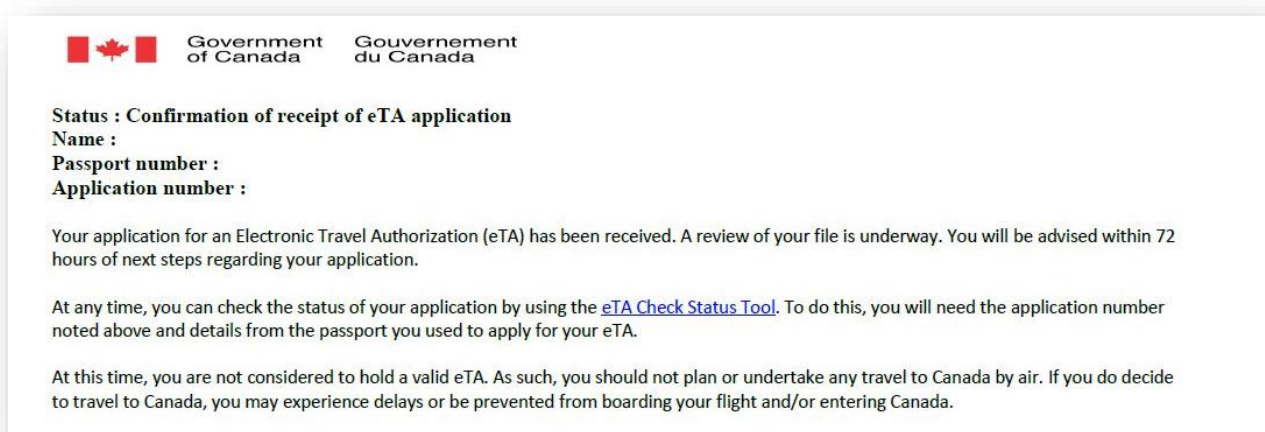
Government of Canada Gouvernement du Canada

Status : Confirmation of receipt of eTA application
Name :
Passport number :
Application number :

Your application for an Electronic Travel Authorization (eTA) has been received. A review of your file is underway. You will be advised within 72 hours of next steps regarding your application.

At any time, you can check the status of your application by using the eTA Check Status Tool. To do this, you will need the application number noted above and details from the passport you used to apply for your eTA.

At this time, you are not considered to hold a valid eTA. As such, you should not plan or undertake any travel to Canada by air. If you do decide to travel to Canada, you may experience delays or be prevented from boarding your flight and/or entering Canada.